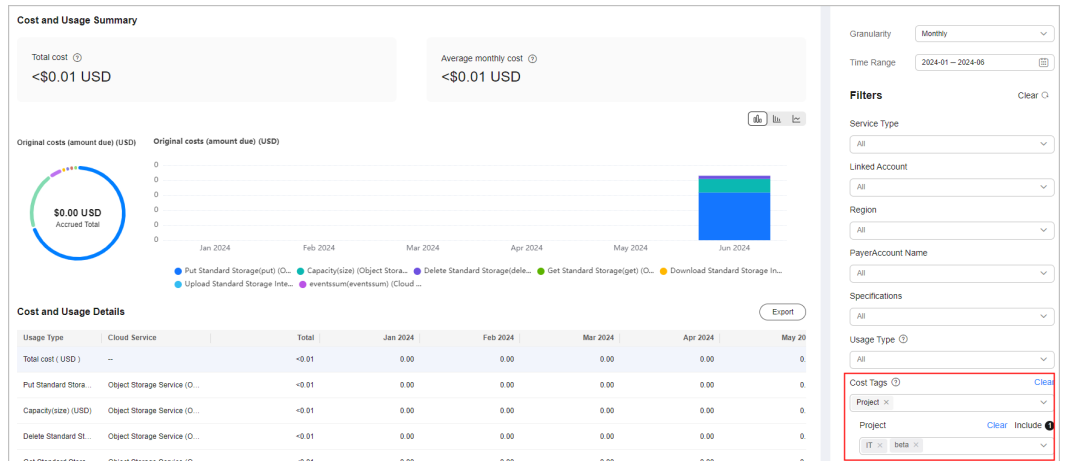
Cost and Usage Summary

Total cost ⓘ
<$0.01 USD

Average monthly cost ⓘ
<$0.01 USD

Original costs (amount due) (USD)

$0.00 USD
Accrued Total

Original costs (amount due) (USD)

0
0
0
0
0
0

Jan 2024
Feb 2024
Mar 2024
Apr 2024
May 2024
Jun 2024

Put Standard Storage(put) (O... Capacity(size) (Object Stora... Delete Standard Storage(dele... Get Standard Storage(get) (O... Download Standard Storage In...
Upload Standard Storage Inte... eventssum(eventssum) (Cloud ...

Cost and Usage Details

Export

| Usage Type | Cloud Service | Total | Jan 2024 | Feb 2024 | Mar 2024 | Apr 2024 | May 20 |
|---|---|---|---|---|---|---|---|
| Total cost ( USD ) | -- | <0.01 | 0.00 | 0.00 | 0.00 | 0.00 | 0. |
| Put Standard Stora... | Object Storage Service (O... | <0.01 | 0.00 | 0.00 | 0.00 | 0.00 | 0. |
| Capacity(size) (USD) | Object Storage Service (O... | <0.01 | 0.00 | 0.00 | 0.00 | 0.00 | 0. |
| Delete Standard St... | Object Storage Service (O... | <0.01 | 0.00 | 0.00 | 0.00 | 0.00 | 0. |
| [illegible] | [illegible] | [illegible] | | | | | |

Granularity
Monthly

Time Range
2024-01 — 2024-06

Filters
Clear

Service Type
All

Linked Account
All

Region
All

PayerAccount Name
All

Specifications
All

Usage Type ⓘ
All

Cost Tags ⓘ
Clear
Project ×

Project
Clear Include 1
IT × beta ×